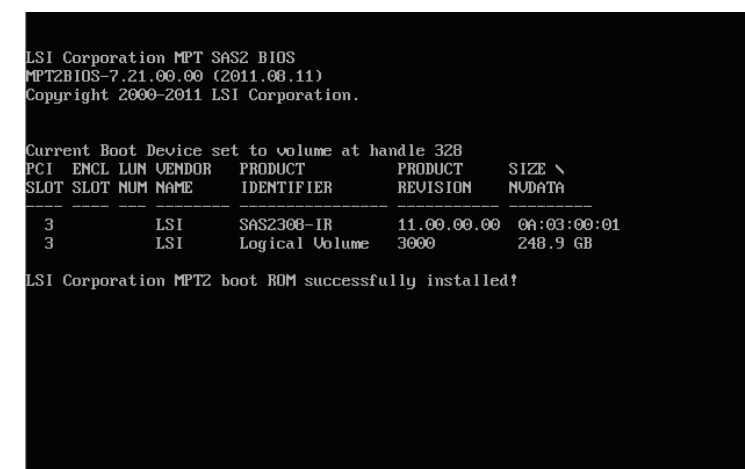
LSI Corporation MPT SAS2 BIOS
MPT2BIOS-7.21.00.00 (2011.08.11)
Copyright 2000-2011 LSI Corporation.

Current Boot Device set to volume at handle 328

| PCI SLOT | ENCL SLOT | LUN NUM | VENDOR NAME | PRODUCT IDENTIFIER | PRODUCT REVISION | SIZE \ NVDATA |
|---|---|---|---|---|---|---|
| 3 | | | LSI | SAS2308-IR | 11.00.00.00 | 0A:03:00:01 |
| 3 | | | LSI | Logical Volume | 3000 | 248.9 GB |

LSI Corporation MPT2 boot ROM successfully installed!